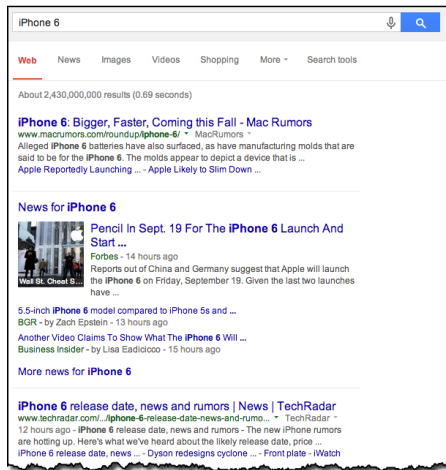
iPhone 6

Web News Images Videos Shopping More Search tools

About 2,430,000,000 results (0.69 seconds)

iPhone 6: Bigger, Faster, Coming this Fall - Mac Rumors
www.macrumors.com/roundup/iphone-6/ MacRumors
Alleged iPhone 6 batteries have also surfaced, as have manufacturing molds that are said to be for the iPhone 6. The molds appear to depict a device that is ...
Apple Reportedly Launching ... - Apple Likely to Slim Down ...

News for iPhone 6

Pencil In Sept. 19 For The iPhone 6 Launch And Start ...
Forbes - 14 hours ago
Reports out of China and Germany suggest that Apple will launch the iPhone 6 on Friday, September 19. Given the last two launches have ...

Wall St. Cheat S

5.5-inch iPhone 6 model compared to iPhone 5s and ...
BGR - by Zach Epstein - 13 hours ago
Another Video Claims To Show What The iPhone 6 Will ...
Business Insider - by Lisa Eadicicco - 15 hours ago

More news for iPhone 6

iPhone 6 release date, news and rumors | News | TechRadar
www.techradar.com/.../iphone-6-release-date-news-and-rumo... TechRadar
12 hours ago - iPhone 6 release date, news and rumors - The new iPhone rumors are hotting up. Here's what we've heard about the likely release date, price ...
iPhone 6 release date, news ... - Dyson redesigns cyclone ... - Front plate - iWatch